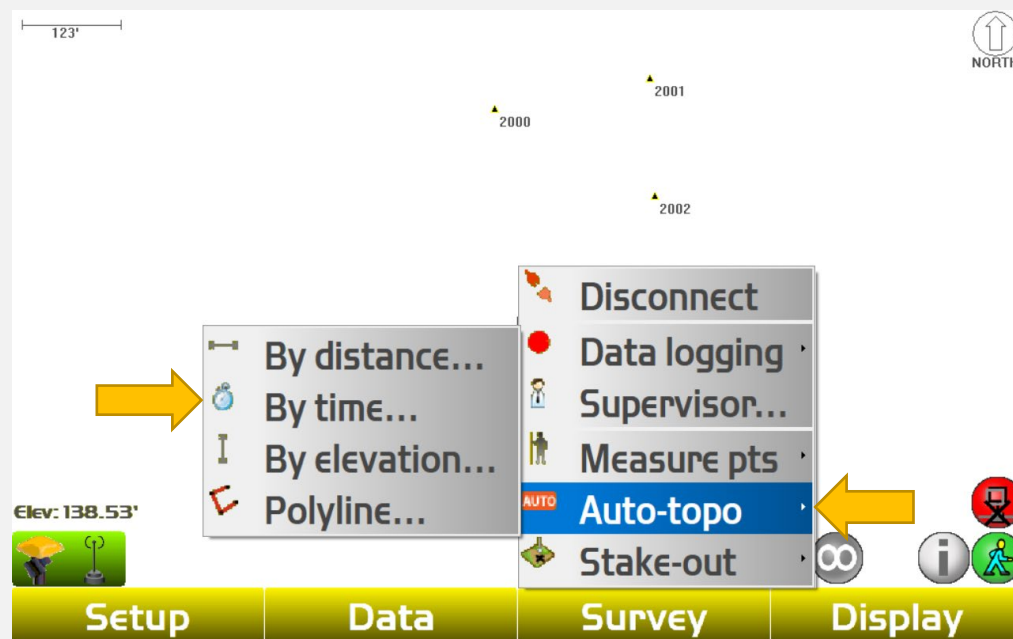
123'

NORTH

2001

2000

2002

Disconnect
Data logging
Supervisor...
Measure pts
AUTO Auto-topo
Stake-out

By distance...
By time...
By elevation...
Polyline...

Elev: 138.53'

Setup | Data | Survey | Display